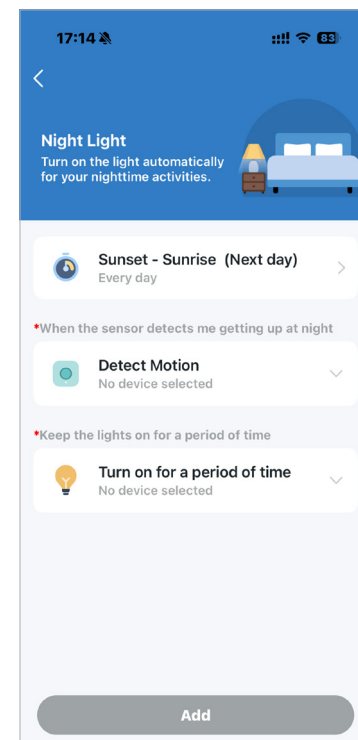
17:14

83

Night Light
Turn on the light automatically for your nighttime activities.

Sunset - Sunrise (Next day)
Every day

*When the sensor detects me getting up at night

Detect Motion
No device selected

*Keep the lights on for a period of time

Turn on for a period of time
No device selected

Add